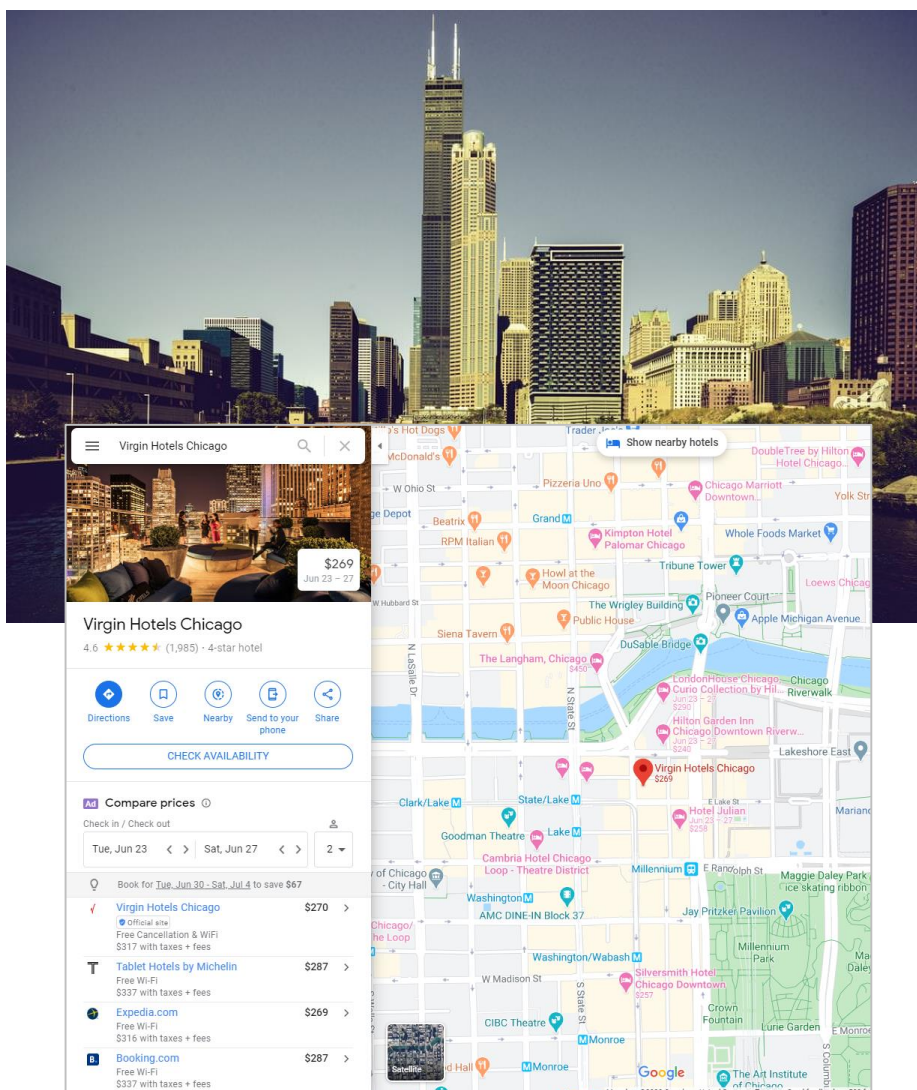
Virgin Hotels Chicago

$269
Jun 23 – 27

Virgin Hotels Chicago
4.6 ★★★★★ (1,985) · 4-star hotel

Directions
Save
Nearby
Send to your phone
Share

CHECK AVAILABILITY

Ad Compare prices

Check in / Check out
Tue, Jun 23
Sat, Jun 27
2

Book for Tue, Jun 30 - Sat, Jul 4 to save $67

Virgin Hotels Chicago $270
Official site
Free Cancellation & WiFi
$317 with taxes + fees

Tablet Hotels by Michelin $287
Free Wi-Fi
$337 with taxes + fees

Expedia.com $269
Free Wi-Fi
$316 with taxes + fees

Booking.com $287
Free Wi-Fi
$337 with taxes + fees

Show nearby hotels
's Hot Dogs
Trader Joe's
McDonald's
DoubleTree by Hilton Hotel Chicago...
W Ohio St
Pizzeria Uno
Chicago Marriott Downtown...
Yolk St
ge Depot
Beatrix
Grand
Kimpton Hotel Palomar Chicago
Whole Foods Market
RPM Italian
Tribune Tower
Loews Chicag
Howl at the Moon Chicago
W Hubbard St
Pioneer Court
The Wrigley Building
Apple Michigan Avenue
Siena Tavern
Public House
DuSable Bridge
The Langham, Chicago $450
N LaSalle Dr
N State St
LondonHouse Chicago, Curio Collection by Hil... Jun 23 – 27 $290
Chicago Riverwalk
Hilton Garden Inn Chicago Downtown Riverw... Jun 23 – 27 $240
Lakeshore East
Virgin Hotels Chicago $269
Clark/Lake
State/Lake
E Lake St
Hotel Julian Jun 23 – 27 $258
Marian
Goodman Theatre
Lake
Cambria Hotel Chicago Loop - Theatre District
of Chicago - City Hall
Millennium
E Randolph St
Maggie Daley Park ice skating ribbon
Washington
AMC DINE-IN Block 37
Jay Pritzker Pavilion
Chicago/ he Loop
Millennium Park
Washington/Wabash
Silversmith Hotel Chicago Downtown $257
Maggie Dale
W Madison St
S State St
Crown Fountain
CIBC Theatre
Lurie Garden
E Monroe
Monroe
Satellite
d Hall
Monroe
Google
The Art Institute of Chicago
S Colum